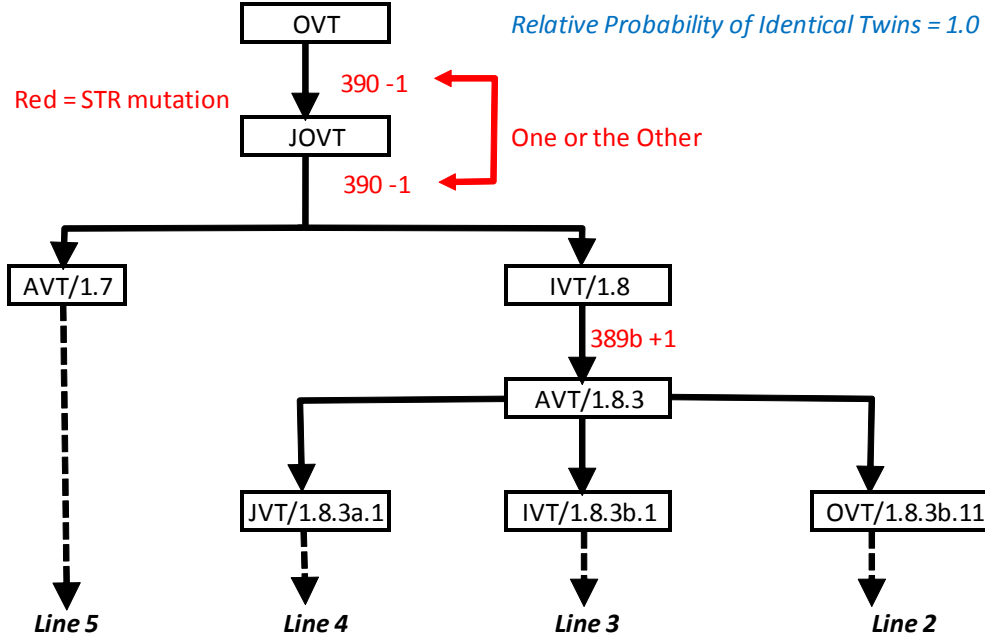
OVT

Relative Probability of Identical Twins = 1.0

Red = STR mutation

390 -1

JOVT

One or the Other

390 -1

AVT/1.7

IVT/1.8

389b +1

AVT/1.8.3

JVT/1.8.3a.1

IVT/1.8.3b.1

OVT/1.8.3b.11

Line 5

Line 4

Line 3

Line 2